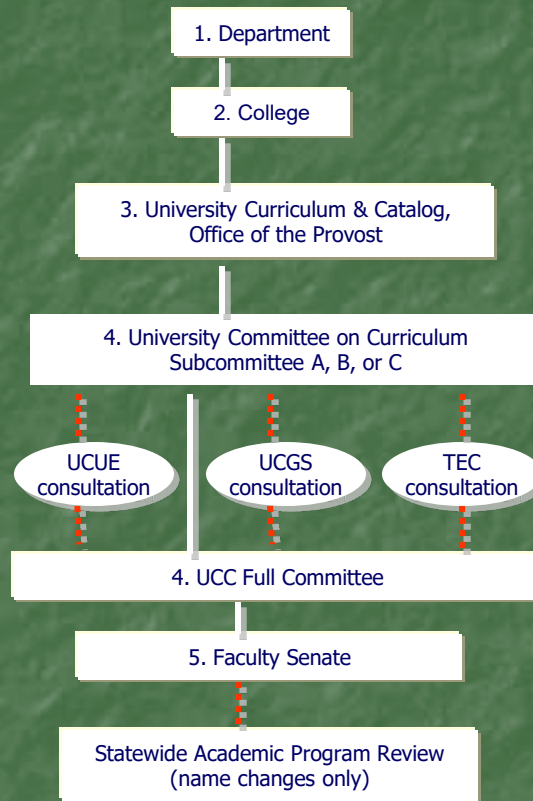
1. Department

2. College

3. University Curriculum & Catalog, Office of the Provost

4. University Committee on Curriculum Subcommittee A, B, or C

UCUE consultation

UCGS consultation

TEC consultation

4. UCC Full Committee

5. Faculty Senate

Statewide Academic Program Review (name changes only)